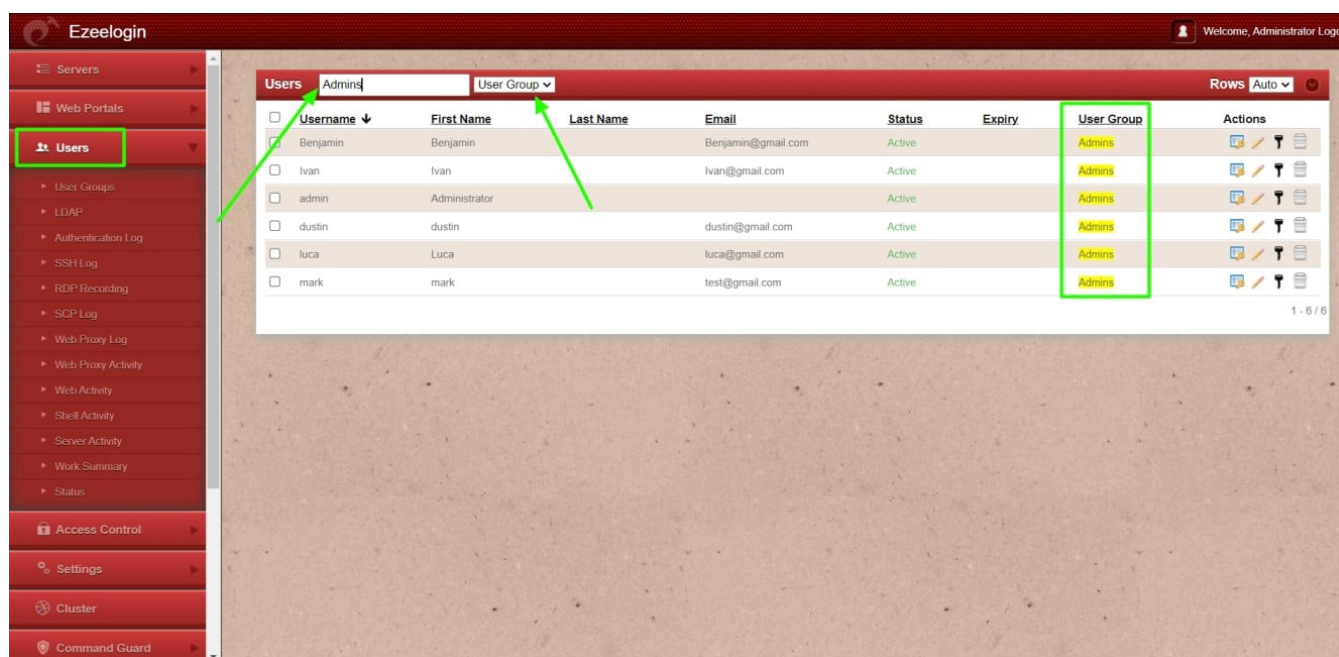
Ezeelogin

Welcome, Administrator Logo

Servers

Web Portals

Users

User Groups

LDAP

Authentication Log

SSH Log

RDP Recording

SCP Log

Web Proxy Log

Web Proxy Activity

Web Activity

Shell Activity

Server Activity

Work Summary

Status

Access Control

Settings

Cluster

Command Guard

Users Admins User Group

Rows Auto

| | Username | First Name | Last Name | Email | Status | Expiry | User Group | Actions |
|---|---|---|---|---|---|---|---|---|
| | Benjamin | Benjamin | | Benjamin@gmail.com | Active | | Admins | |
| | Ivan | Ivan | | Ivan@gmail.com | Active | | Admins | |
| | admin | Administrator | | | Active | | Admins | |
| | dustin | dustin | | dustin@gmail.com | Active | | Admins | |
| | luca | Luca | | luca@gmail.com | Active | | Admins | |
| | mark | mark | | test@gmail.com | Active | | Admins | |

1 - 6 / 6